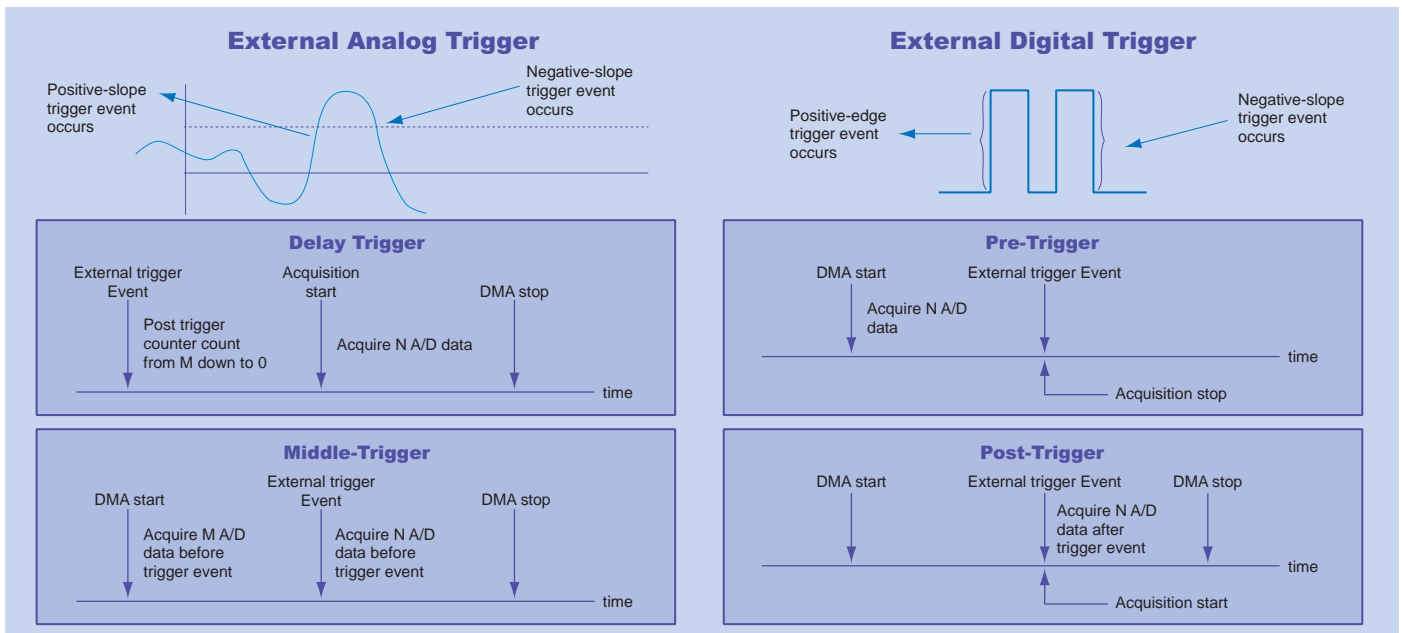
External Analog Trigger

Positive-slope trigger event occurs

Negative-slope trigger event occurs

External Digital Trigger

Positive-edge trigger event occurs

Negative-slope trigger event occurs

Delay Trigger

External trigger Event

Post trigger counter count from M down to 0

Acquisition start

Acquire N A/D data

DMA stop

time

Pre-Trigger

DMA start

Acquire N A/D data

External trigger Event

time

Acquisition stop

Middle-Trigger

DMA start

Acquire M A/D data before trigger event

External trigger Event

Acquire N A/D data before trigger event

DMA stop

time

Post-Trigger

DMA start

External trigger Event

Acquire N A/D data after trigger event

DMA stop

time

Acquisition start